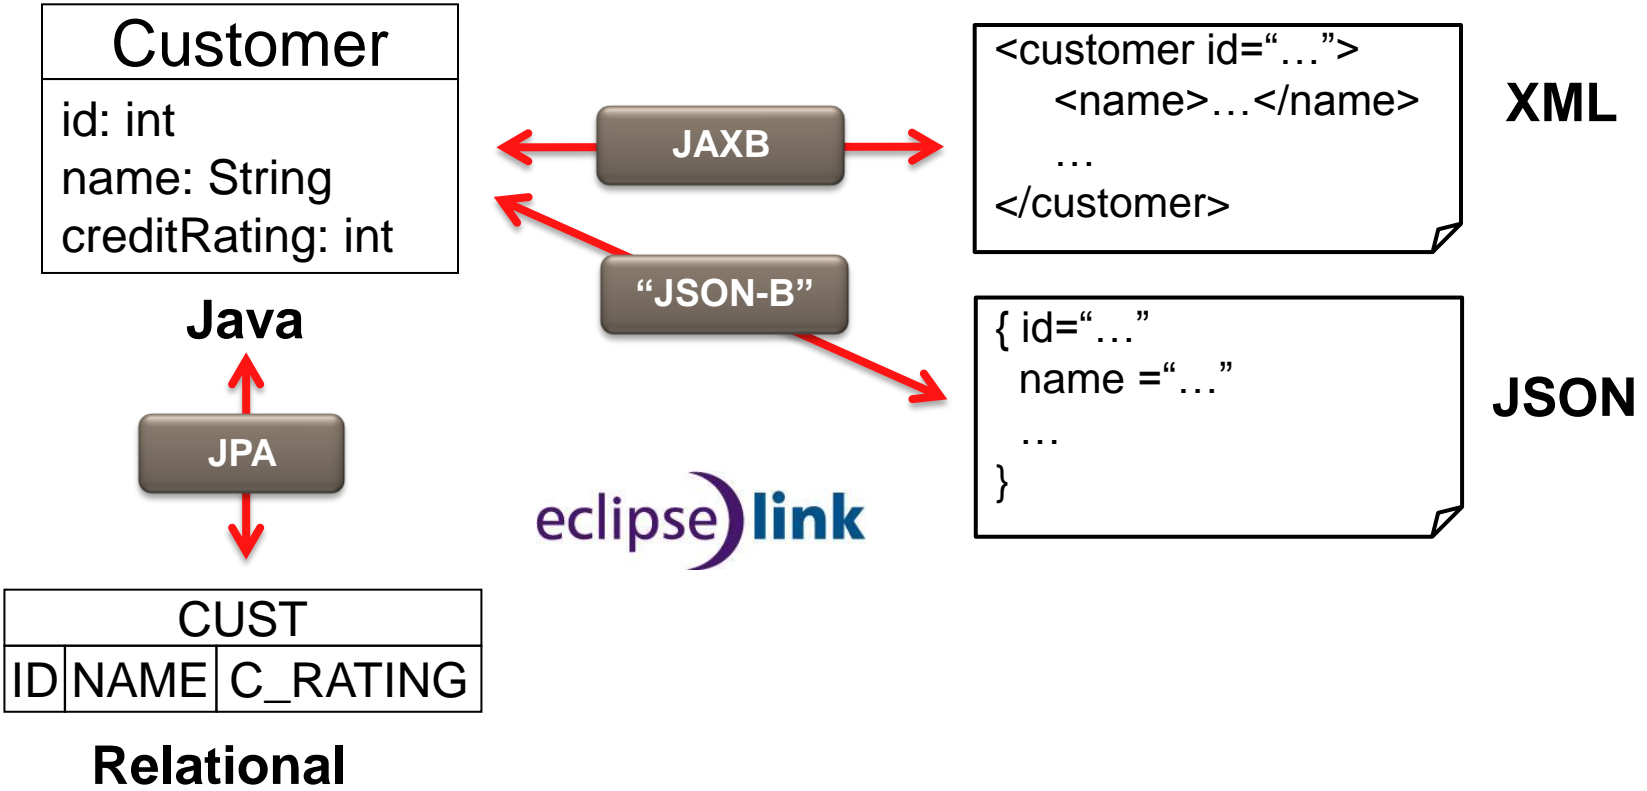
Customer

id: int
name: String
creditRating: int

Java

JAXB

<customer id="…">
<name>…</name>
…
</customer>

XML

"JSON-B"

{ id="…"
name ="…"
…
}

JSON

JPA

eclipse link

| CUST | | |
|---|---|---|
| ID | NAME | C_RATING |

Relational